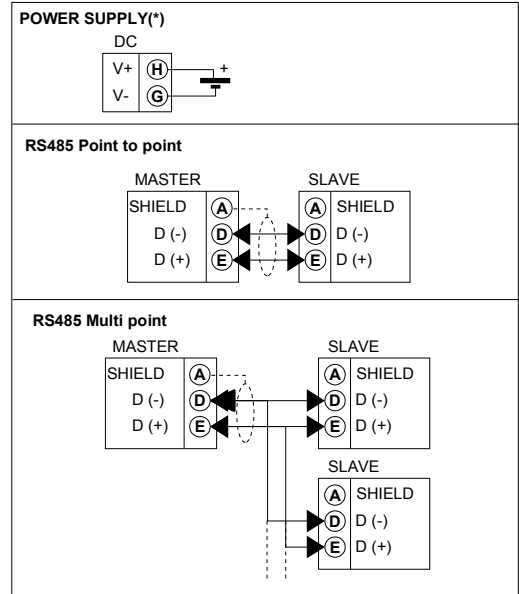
POWER SUPPLY(*)

DC

V+ H

V- G

+

RS485 Point to point

MASTER

SHIELD A

D (-) D

D (+) E

SLAVE

A SHIELD

D D (-)

E D (+)

RS485 Multi point

MASTER

SHIELD A

D (-) D

D (+) E

SLAVE

A SHIELD

D D (-)

E D (+)

SLAVE

A SHIELD

D D (-)

E D (+)